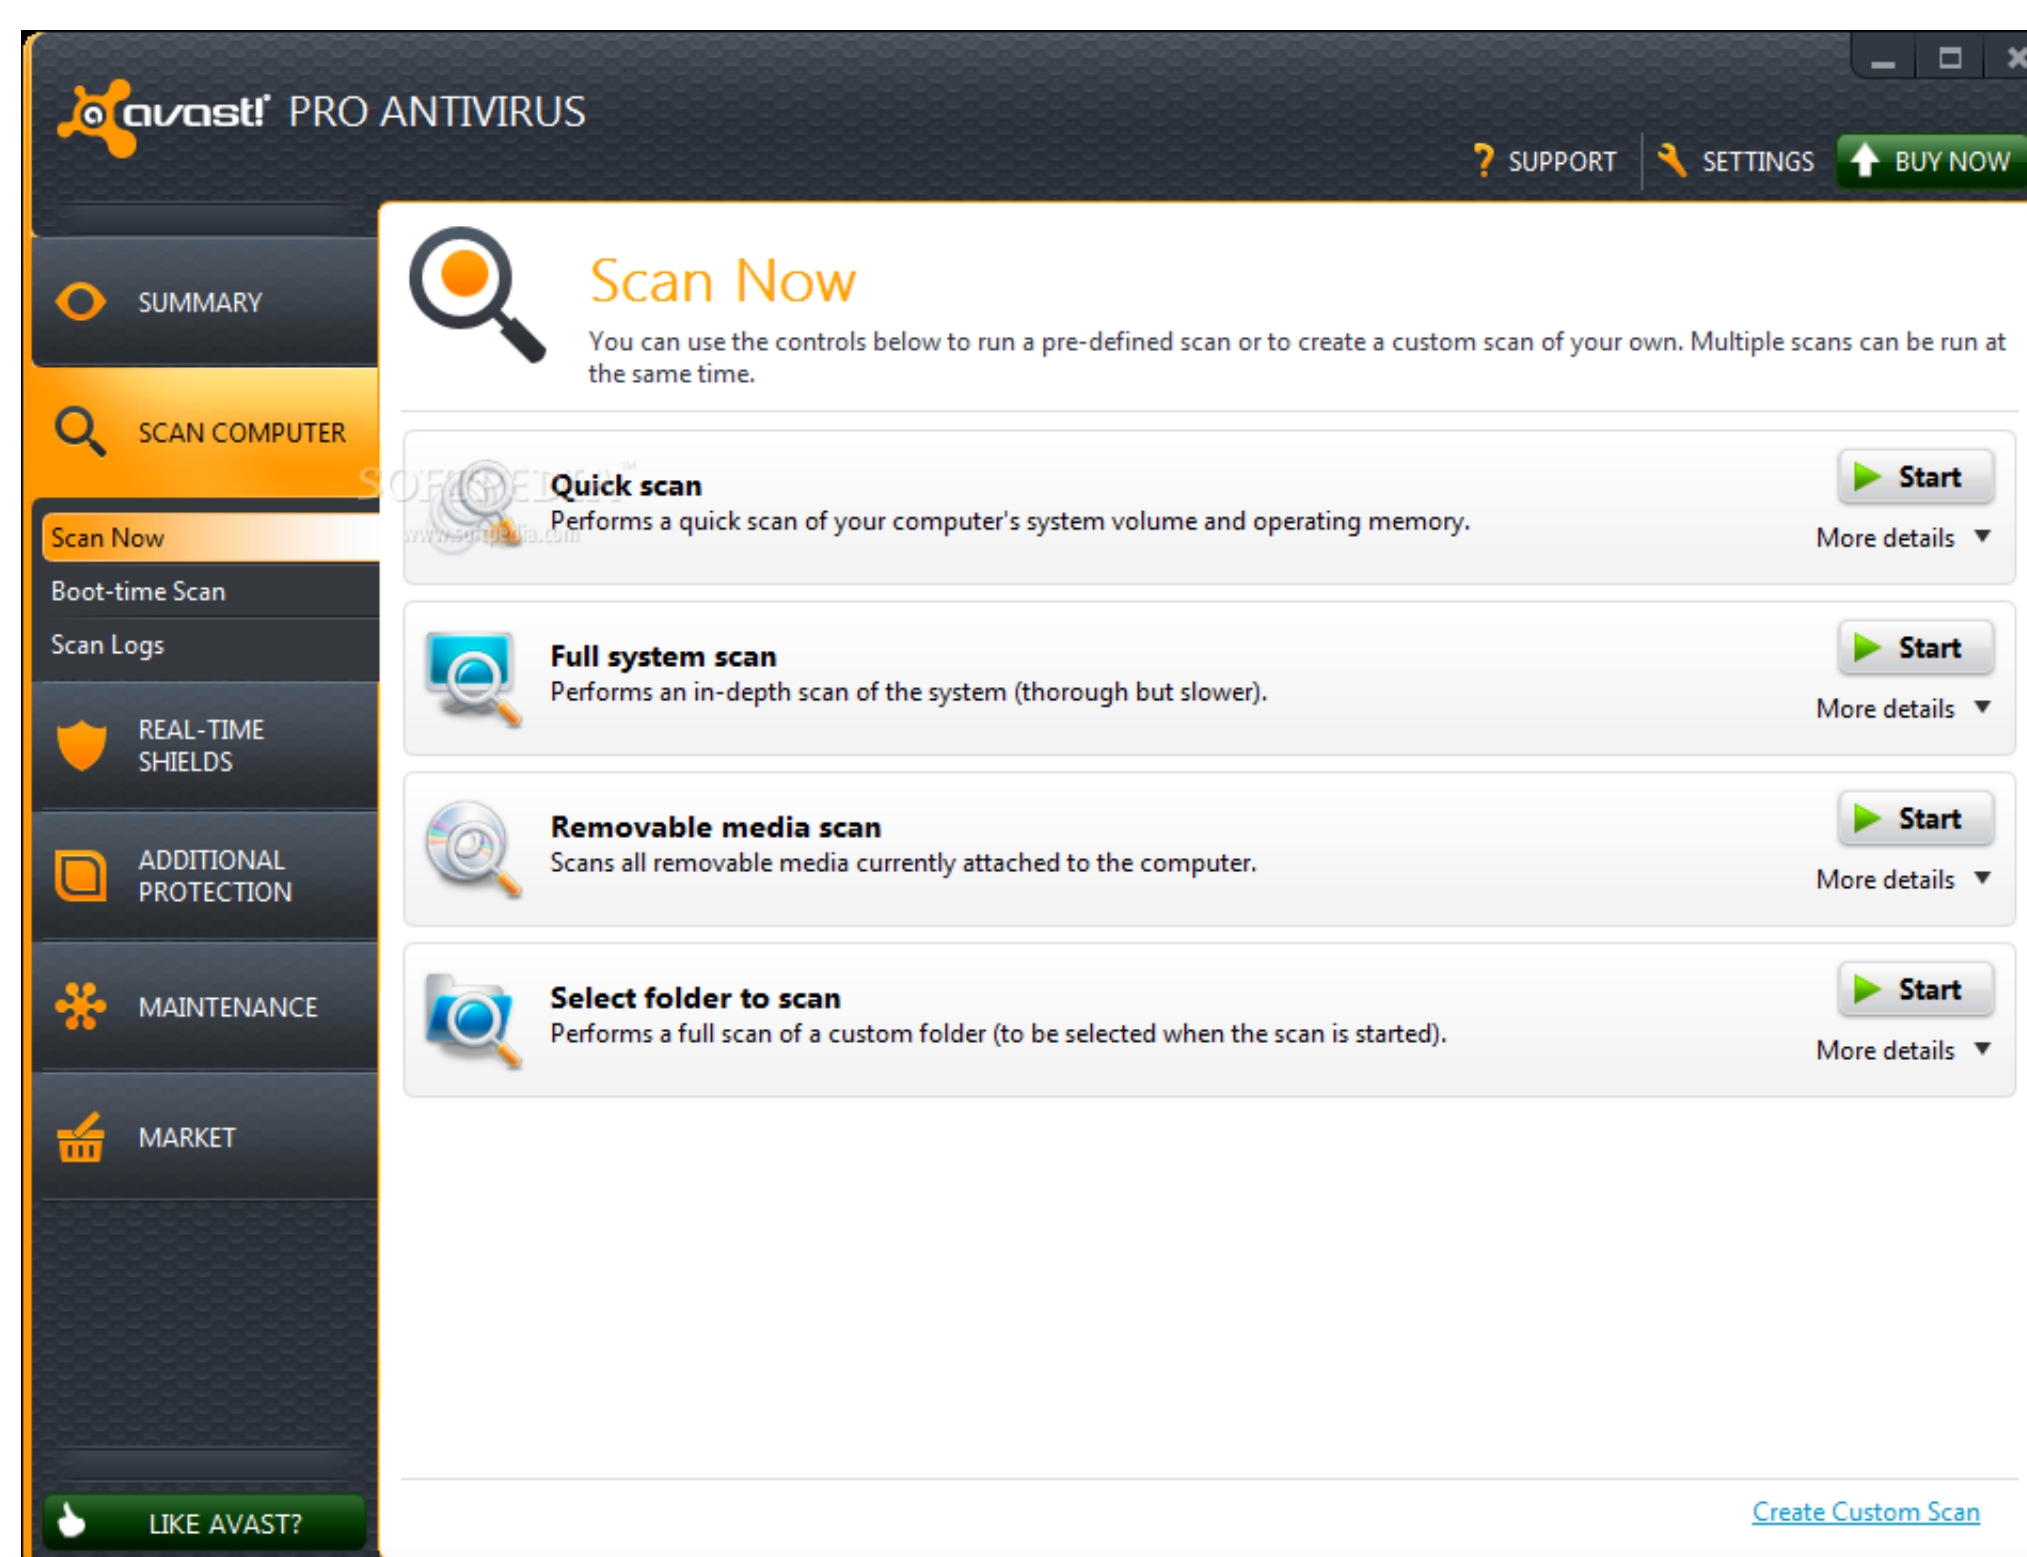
avast! PRO ANTIVIRUS

? SUPPORT SETTINGS BUY NOW

SUMMARY

SCAN COMPUTER

Scan Now

Boot-time Scan

Scan Logs

REAL-TIME SHIELDS

ADDITIONAL PROTECTION

MAINTENANCE

MARKET

LIKE AVAST?

Scan Now

You can use the controls below to run a pre-defined scan or to create a custom scan of your own. Multiple scans can be run at the same time.

Quick scan
Performs a quick scan of your computer's system volume and operating memory.
Start
More details

Full system scan
Performs an in-depth scan of the system (thorough but slower).
Start
More details

Removable media scan
Scans all removable media currently attached to the computer.
Start
More details

Select folder to scan
Performs a full scan of a custom folder (to be selected when the scan is started).
Start
More details

Create Custom Scan